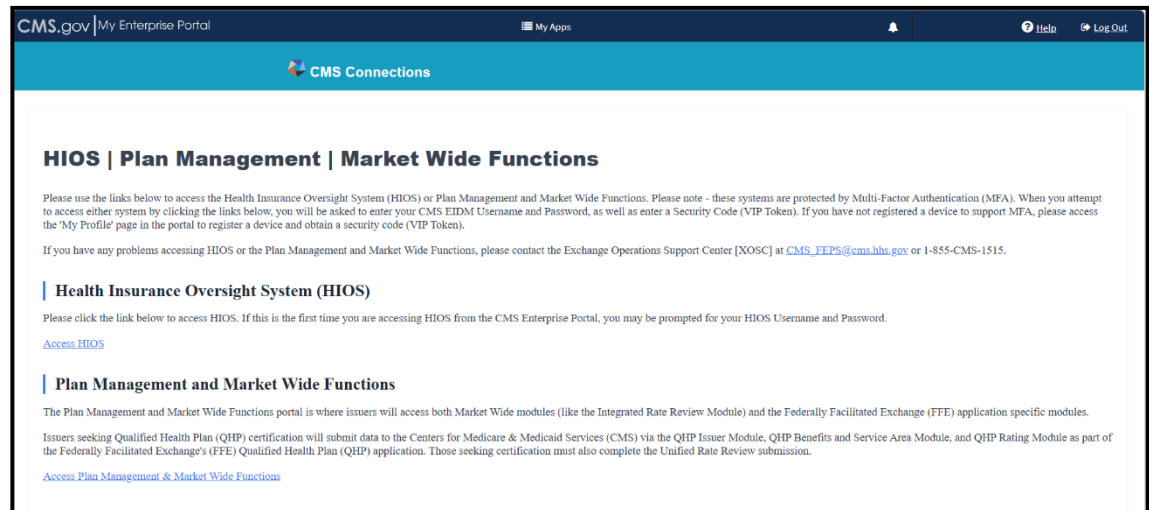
CMS.gov | My Enterprise Portal

My Apps

Help

Log Out

CMS Connections

HIOS | Plan Management | Market Wide Functions

Please use the links below to access the Health Insurance Oversight System (HIOS) or Plan Management and Market Wide Functions. Please note - these systems are protected by Multi-Factor Authentication (MFA). When you attempt to access either system by clicking the links below, you will be asked to enter your CMS EIDM Username and Password, as well as enter a Security Code (VIP Token). If you have not registered a device to support MFA, please access the 'My Profile' page in the portal to register a device and obtain a security code (VIP Token).

If you have any problems accessing HIOS or the Plan Management and Market Wide Functions, please contact the Exchange Operations Support Center [XOSC] at CMS_FEPS@cms.hhs.gov or 1-855-CMS-1515.

Health Insurance Oversight System (HIOS)

Please click the link below to access HIOS. If this is the first time you are accessing HIOS from the CMS Enterprise Portal, you may be prompted for your HIOS Username and Password.

Access HIOS

Plan Management and Market Wide Functions

The Plan Management and Market Wide Functions portal is where issuers will access both Market Wide modules (like the Integrated Rate Review Module) and the Federally Facilitated Exchange (FFE) application specific modules.

Issuers seeking Qualified Health Plan (QHP) certification will submit data to the Centers for Medicare & Medicaid Services (CMS) via the QHP Issuer Module, QHP Benefits and Service Area Module, and QHP Rating Module as part of the Federally Facilitated Exchange's (FFE) Qualified Health Plan (QHP) application. Those seeking certification must also complete the Unified Rate Review submission.

Access Plan Management & Market Wide Functions